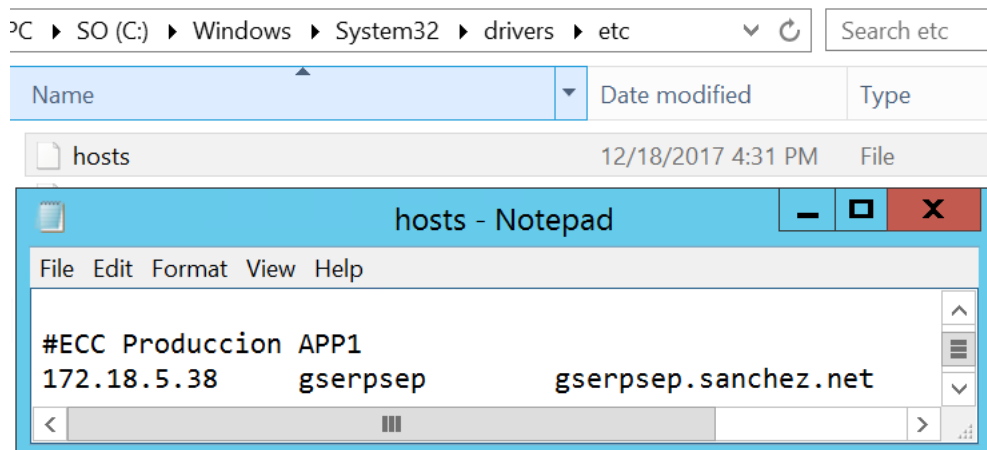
PC ▸ SO (C:) ▸ Windows ▸ System32 ▸ drivers ▸ etc

Search etc

| Name | Date modified | Type |
|---|---|---|
| hosts | 12/18/2017 4:31 PM | File |

hosts - Notepad

File Edit Format View Help

#ECC Produccion APP1
172.18.5.38     gserpsep       gserpsep.sanchez.net